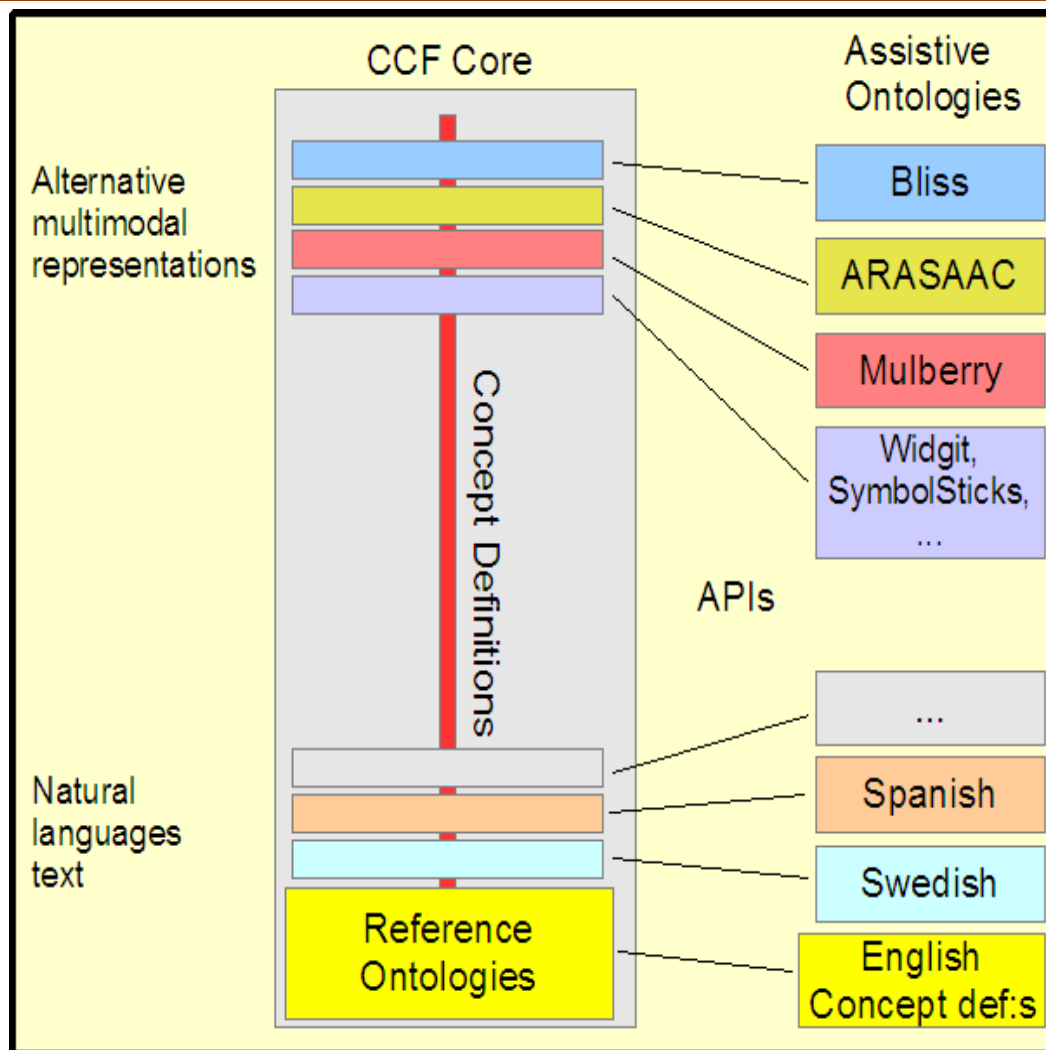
CCF Core

Assistive Ontologies

Alternative multimodal representations

Bliss

ARASAAC

Mulberry

Widgit, SymbolSticks, ...

Concept Definitions

APIs

...

Natural languages text

Spanish

Swedish

Reference Ontologies

English Concept def:s